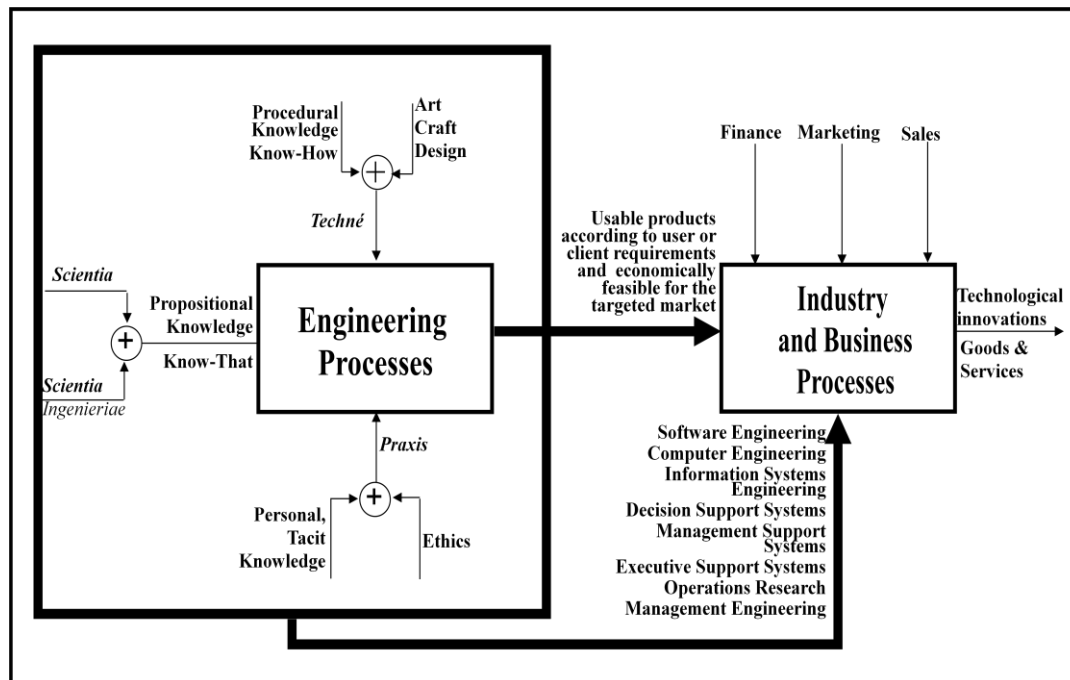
Procedural Knowledge Know-How

Art Craft Design

Techné

Scientia

Propositional Knowledge

Know-That

Scientia Ingenieriae

Engineering Processes

Praxis

Personal, Tacit Knowledge

Ethics

Usable products according to user or client requirements and economically feasible for the targeted market

Finance

Marketing

Sales

Industry and Business Processes

Technological innovations

Goods & Services

Software Engineering
Computer Engineering
Information Systems Engineering
Decision Support Systems
Management Support Systems
Executive Support Systems
Operations Research
Management Engineering